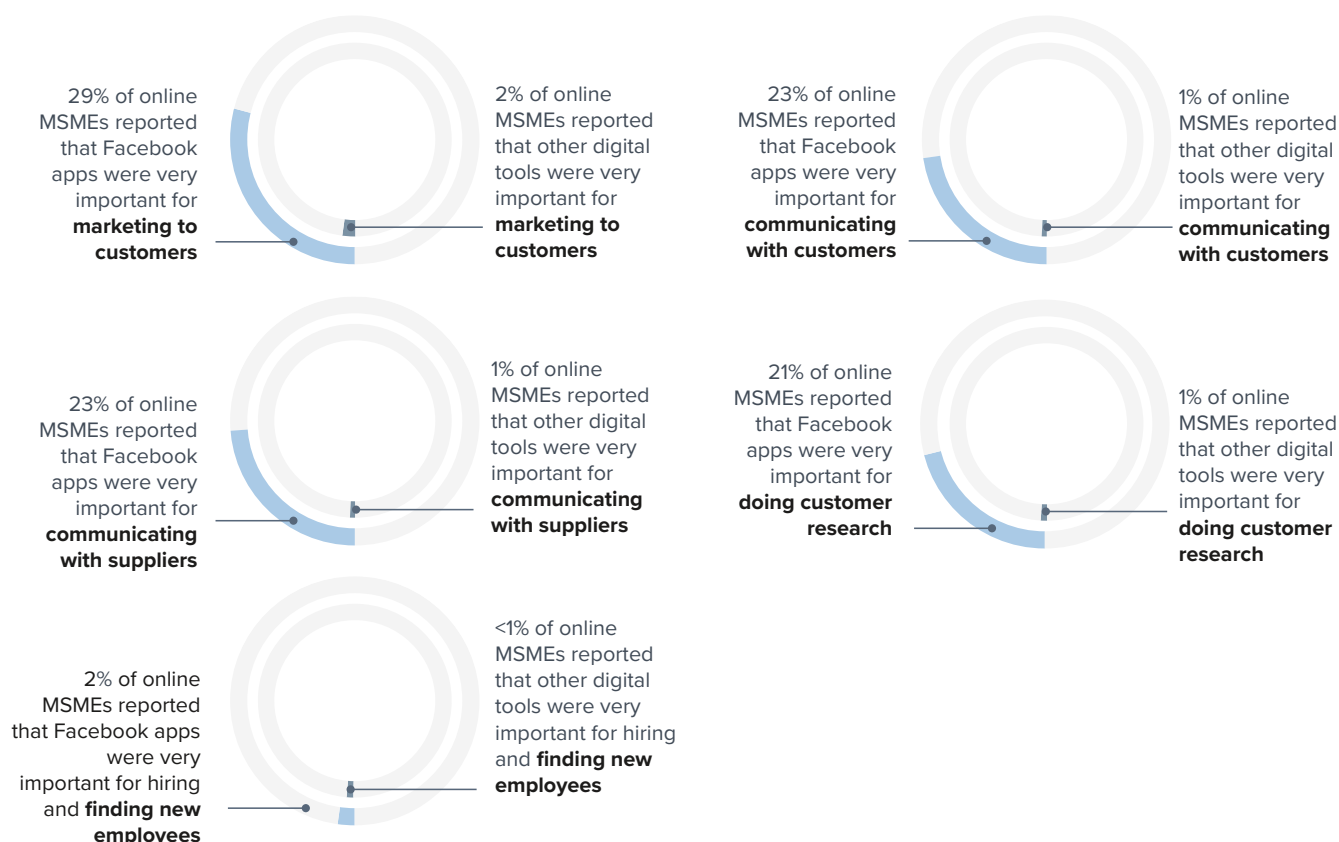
29% of online MSMEs reported that Facebook apps were very important for **marketing to customers**

2% of online MSMEs reported that other digital tools were very important for **marketing to customers**

23% of online MSMEs reported that Facebook apps were very important for **communicating with customers**

1% of online MSMEs reported that other digital tools were very important for **communicating with customers**

23% of online MSMEs reported that Facebook apps were very important for **communicating with suppliers**

1% of online MSMEs reported that other digital tools were very important for **communicating with suppliers**

21% of online MSMEs reported that Facebook apps were very important for **doing customer research**

1% of online MSMEs reported that other digital tools were very important for **doing customer research**

2% of online MSMEs reported that Facebook apps were very important for hiring and **finding new employees**

<1% of online MSMEs reported that other digital tools were very important for hiring and **finding new employees**